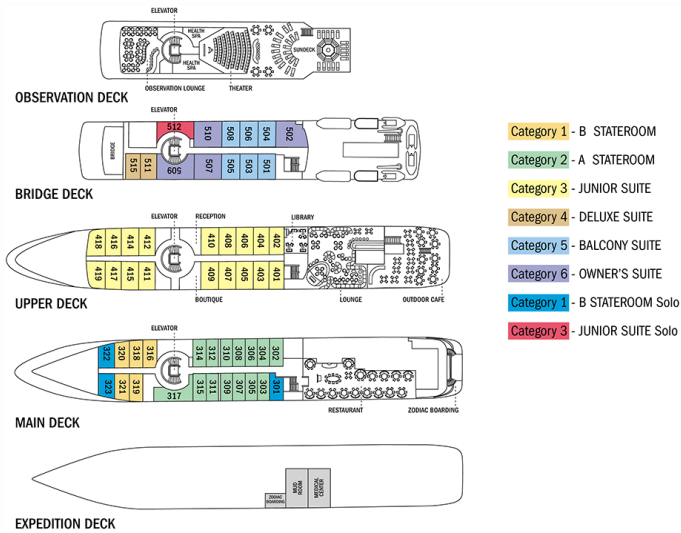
ELEVATOR
HEALTH SPA
HEALTH SPA
SUNDECK
OBSERVATION LOUNGE
THEATER
OBSERVATION DECK

ELEVATOR
512
510
508
506
504
502
BRIDGE
515
511
509
507
505
503
501
BRIDGE DECK

ELEVATOR
RECEPTION
LIBRARY
418
416
414
412
410
408
406
404
402
419
417
415
411
409
407
405
403
401
BOUTIQUE
LOUNGE
OUTDOOR CAFE
UPPER DECK

ELEVATOR
322
320
318
316
314
312
310
308
306
304
302
323
321
319
317
315
311
309
307
305
303
301
RESTAURANT
ZODIAC BOARDING
MAIN DECK

ZODIAC BOARDING
MUD ROOM
MEDICAL CENTER
EXPEDITION DECK

Category 1 - B STATEROOM
Category 2 - A STATEROOM
Category 3 - JUNIOR SUITE
Category 4 - DELUXE SUITE
Category 5 - BALCONY SUITE
Category 6 - OWNER'S SUITE
Category 1 - B STATEROOM Solo
Category 3 - JUNIOR SUITE Solo